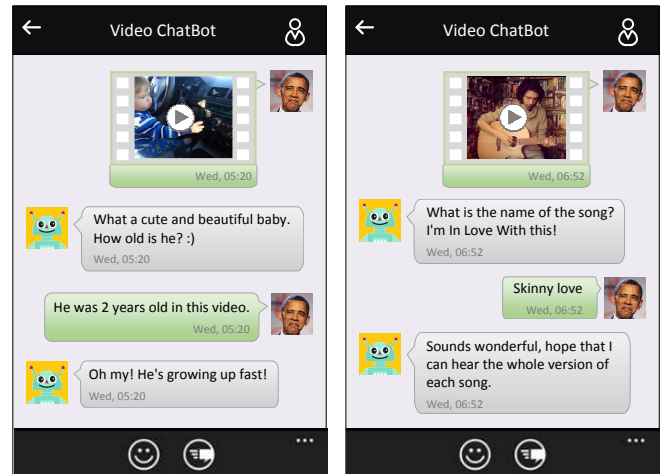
Video ChatBot

Wed, 05:20

What a cute and beautiful baby. How old is he? :)
Wed, 05:20

He was 2 years old in this video.
Wed, 05:20

Oh my! He's growing up fast!
Wed, 05:20

...

Video ChatBot

Wed, 06:52

What is the name of the song? I'm In Love With this!
Wed, 06:52

Skinny love
Wed, 06:52

Sounds wonderful, hope that I can hear the whole version of each song.
Wed, 06:52

...